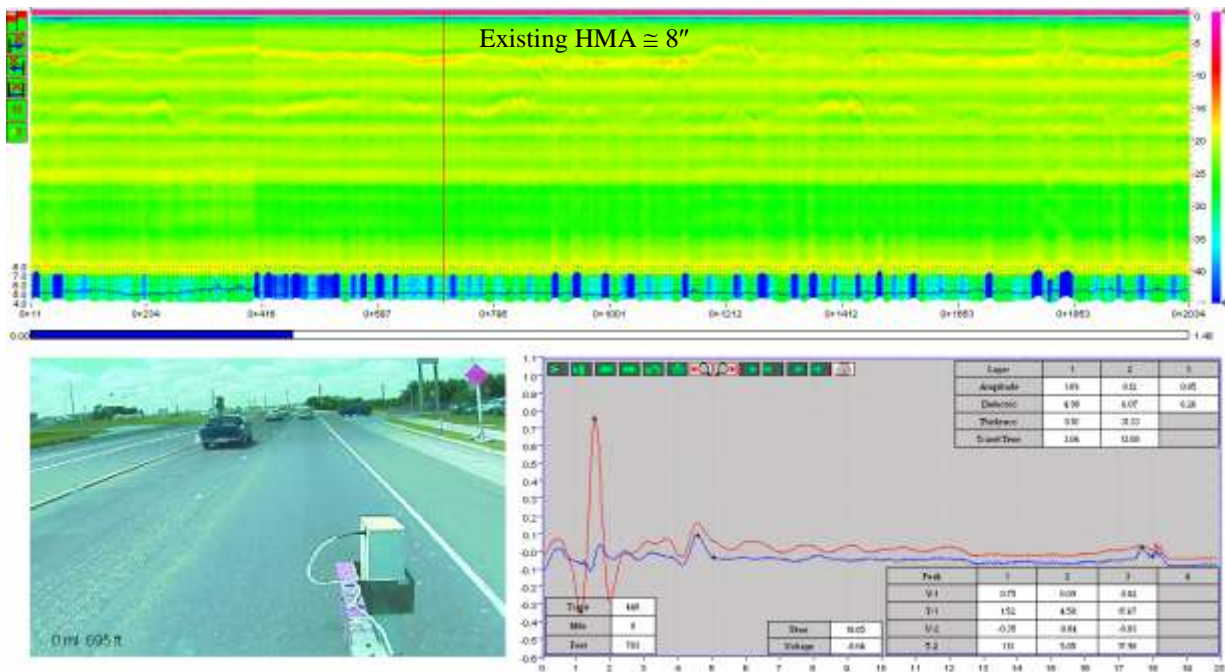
Existing HMA ≅ 8″

0
-5
-10
-15
-20
-25
-30
-35
-40

0+11 0+204 0+416 0+597 0+796 0+1001 0+1212 0+1412 0+1583 0+1863 0+2024

0.00 1.46

0 mi 695 ft

| Layer | 1 | 2 | 3 |
|---|---|---|---|
| Amplitude | 1.65 | 0.12 | 0.05 |
| Dielectric | 4.50 | 6.07 | 0.28 |
| Thickness | 0.50 | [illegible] | |
| Travel Time | 3.06 | 12.00 | |

1.1
1.0
0.9
0.8
0.7
0.6
0.5
0.4
0.3
0.2
0.1
0.0
-0.1
-0.2
-0.3
-0.4
-0.5
-0.6

| Trace | 669 |
|---|---|
| Mile | 0 |
| Feet | 701 |

| Time | 16.05 |
|---|---|
| Voltage | -0.06 |

| Peak | 1 | 2 | 3 | 4 |
|---|---|---|---|---|
| V-1 | 0.75 | 0.09 | 0.02 | |
| T-1 | 1.52 | 4.50 | 17.67 | |
| V-2 | -0.35 | 0.04 | -0.01 | |
| T-2 | 1.0 | 5.05 | 17.90 | |

0 1 2 3 4 5 6 7 8 9 10 11 12 13 14 15 16 17 18 19 20